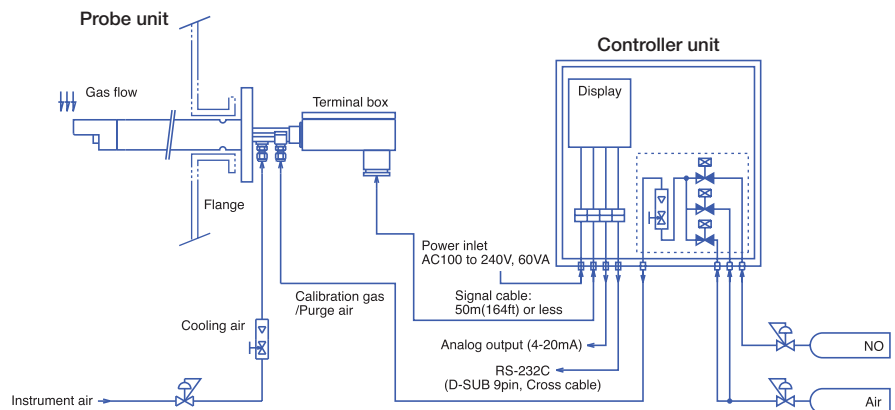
Probe unit

Gas flow

Terminal box

Flange

Controller unit

Display

Power inlet
AC100 to 240V, 60VA

Signal cable:
50m(164ft) or less

Calibration gas
/Purge air

Cooling air

Analog output (4-20mA)

RS-232C
(D-SUB 9pin, Cross cable)

Instrument air

NO

Air